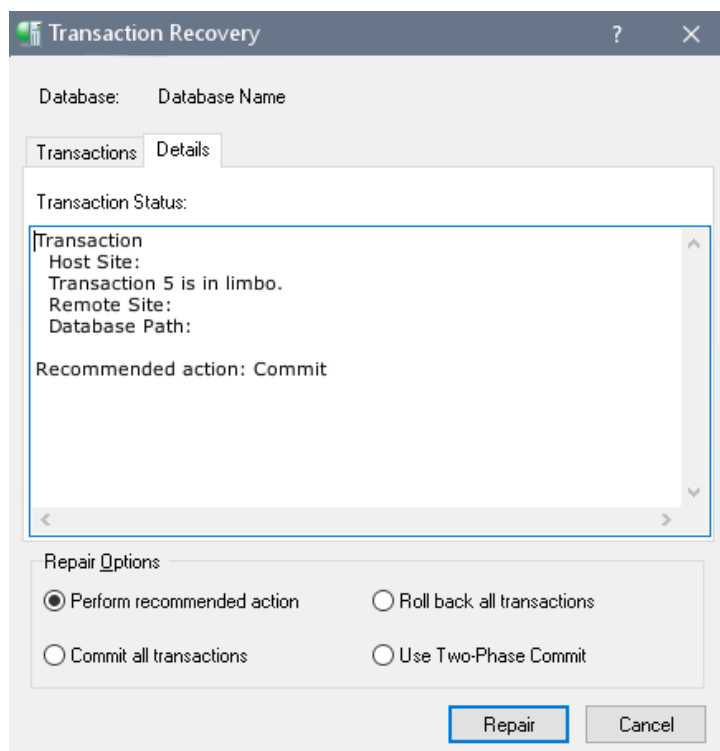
Transaction Recovery

?

Database: Database Name

Transactions Details

Transaction Status:

Transaction
Host Site:
Transaction 5 is in limbo.
Remote Site:
Database Path:

Recommended action: Commit

Repair Options

Perform recommended action

Roll back all transactions

Commit all transactions

Use Two-Phase Commit

Repair

Cancel